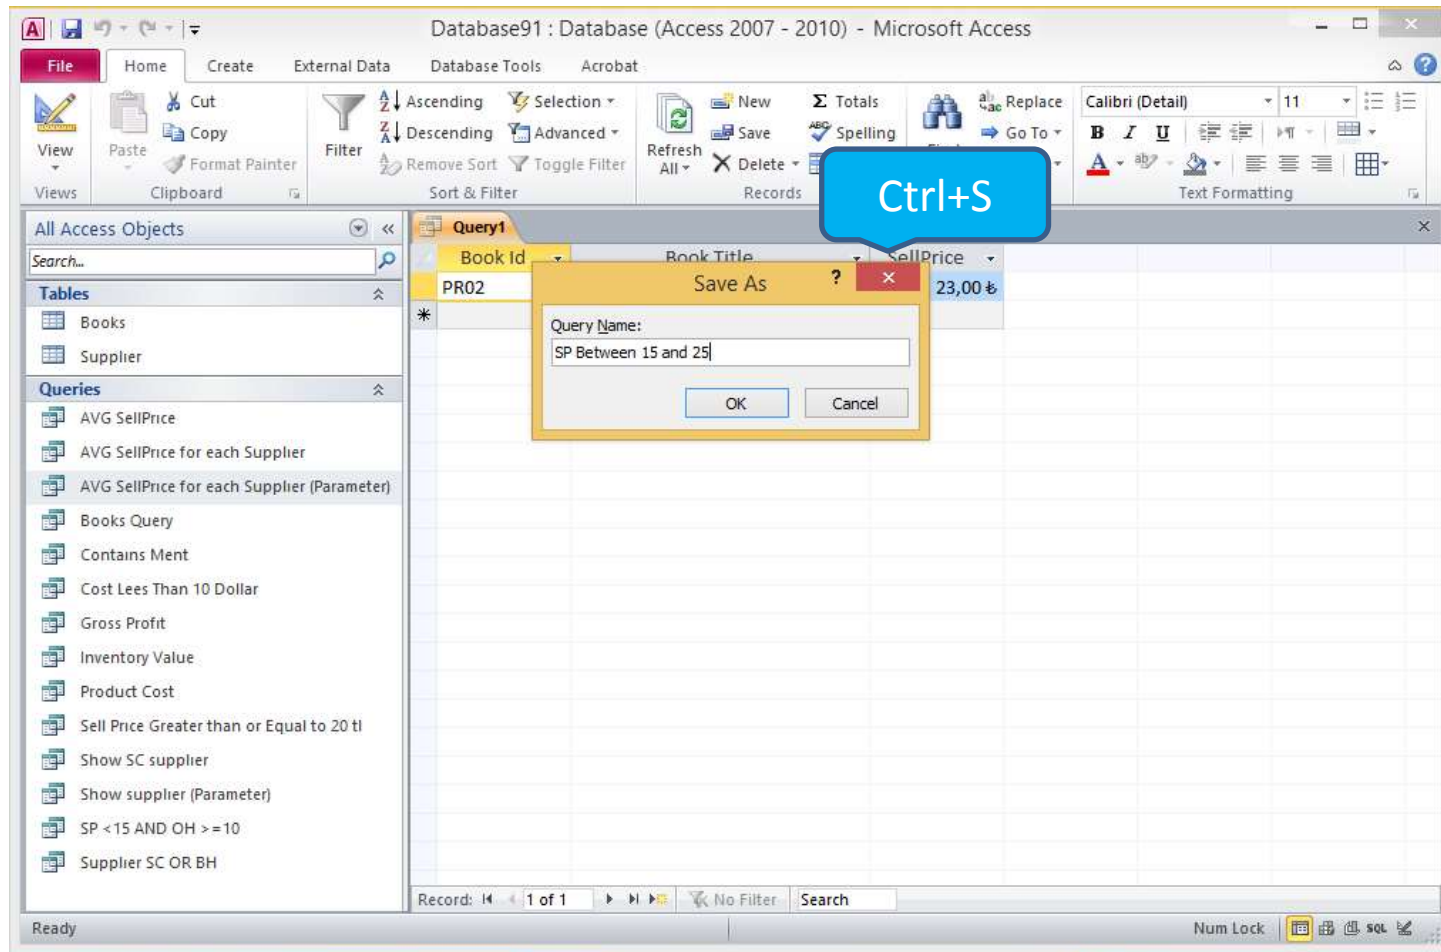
Database91 : Database (Access 2007 - 2010) - Microsoft Access

File | Home | Create | External Data | Database Tools | Acrobat

View
Views

Paste
Cut
Copy
Format Painter
Clipboard

Filter
Ascending
Descending
Remove Sort
Selection
Advanced
Toggle Filter
Sort & Filter

Refresh All
New
Save
Delete
Totals
Spelling
Records

Replace
Go To

Calibri (Detail)
11
B I U
A
Text Formatting

Ctrl+S

All Access Objects
Search...
Tables
Books
Supplier
Queries
AVG SellPrice
AVG SellPrice for each Supplier
AVG SellPrice for each Supplier (Parameter)
Books Query
Contains Ment
Cost Lees Than 10 Dollar
Gross Profit
Inventory Value
Product Cost
Sell Price Greater than or Equal to 20 tl
Show SC supplier
Show supplier (Parameter)
SP <15 AND OH >=10
Supplier SC OR BH

Query1

| Book Id | Book Title | SellPrice |
|---|---|---|
| PR02 | | 23,00 ₺ |
| * | | |

Save As
?
Query Name:
SP Between 15 and 25
OK
Cancel

Record: 1 of 1 | No Filter | Search

Ready
Num Lock